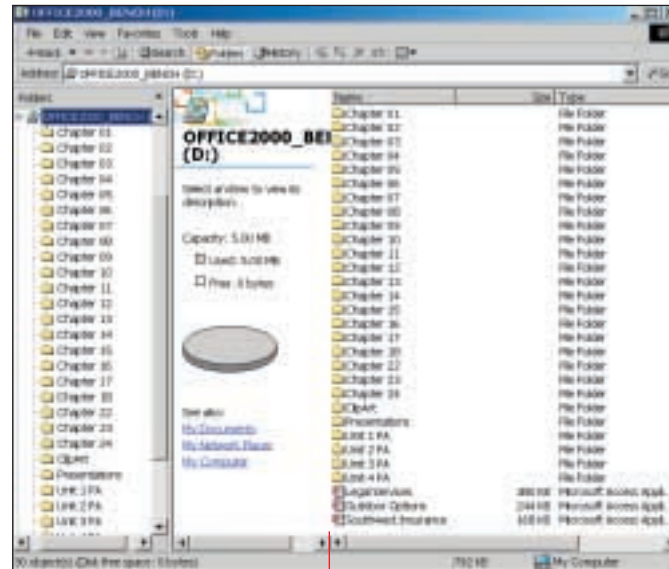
OFFICE2000_BENCH (D:)

File Edit View Favorites Tools Help

Back Search Folders History

Address OFFICE2000_BENCH (D:)

Folders

OFFICE2000_BENCH

Chapter 01
Chapter 02
Chapter 03
Chapter 04
Chapter 05
Chapter 06
Chapter 07
Chapter 08
Chapter 09
Chapter 10
Chapter 11
Chapter 12
Chapter 13
Chapter 14
Chapter 15
Chapter 16
Chapter 17
Chapter 18
Chapter 22
Chapter 23
Chapter 24
ClipArt
Presentations
Unit 1 PA
Unit 2 PA
Unit 3 PA

OFFICE2000_BE (D:)

Select an item to view its description.

Capacity: 5.00 MB

Used: 5.00 MB

Free: 0 bytes

See also:
My Documents
My Network Places
My Computer

| Name | Size | Type |
|---|---|---|
| Chapter 01 | | File Folder |
| Chapter 02 | | File Folder |
| Chapter 03 | | File Folder |
| Chapter 04 | | File Folder |
| Chapter 05 | | File Folder |
| Chapter 06 | | File Folder |
| Chapter 07 | | File Folder |
| Chapter 08 | | File Folder |
| Chapter 09 | | File Folder |
| Chapter 10 | | File Folder |
| Chapter 11 | | File Folder |
| Chapter 12 | | File Folder |
| Chapter 13 | | File Folder |
| Chapter 14 | | File Folder |
| Chapter 15 | | File Folder |
| Chapter 16 | | File Folder |
| Chapter 17 | | File Folder |
| Chapter 18 | | File Folder |
| Chapter 22 | | File Folder |
| Chapter 23 | | File Folder |
| Chapter 24 | | File Folder |
| ClipArt | | File Folder |
| Presentations | | File Folder |
| Unit 1 PA | | File Folder |
| Unit 2 PA | | File Folder |
| Unit 3 PA | | File Folder |
| Unit 4 PA | | File Folder |
| Legalservices | 388 KB | Microsoft Access Appl... |
| Outdoor Options | 244 KB | Microsoft Access Appl... |
| Southwest Insurance | 108 KB | Microsoft Access Appl... |

30 object(s) (Disk free space: 0 bytes) 792 KB My Computer